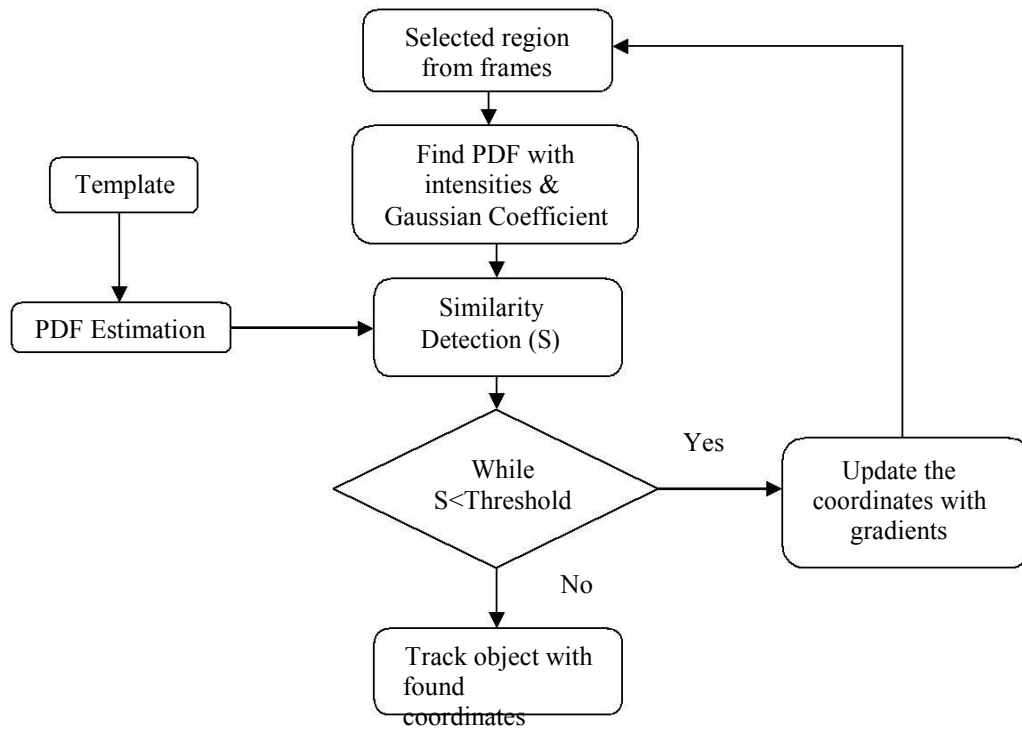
Selected region from frames

Template

Find PDF with intensities & Gaussian Coefficient

PDF Estimation

Similarity Detection (S)

While S<Threshold

Yes

Update the coordinates with gradients

No

Track object with found coordinates